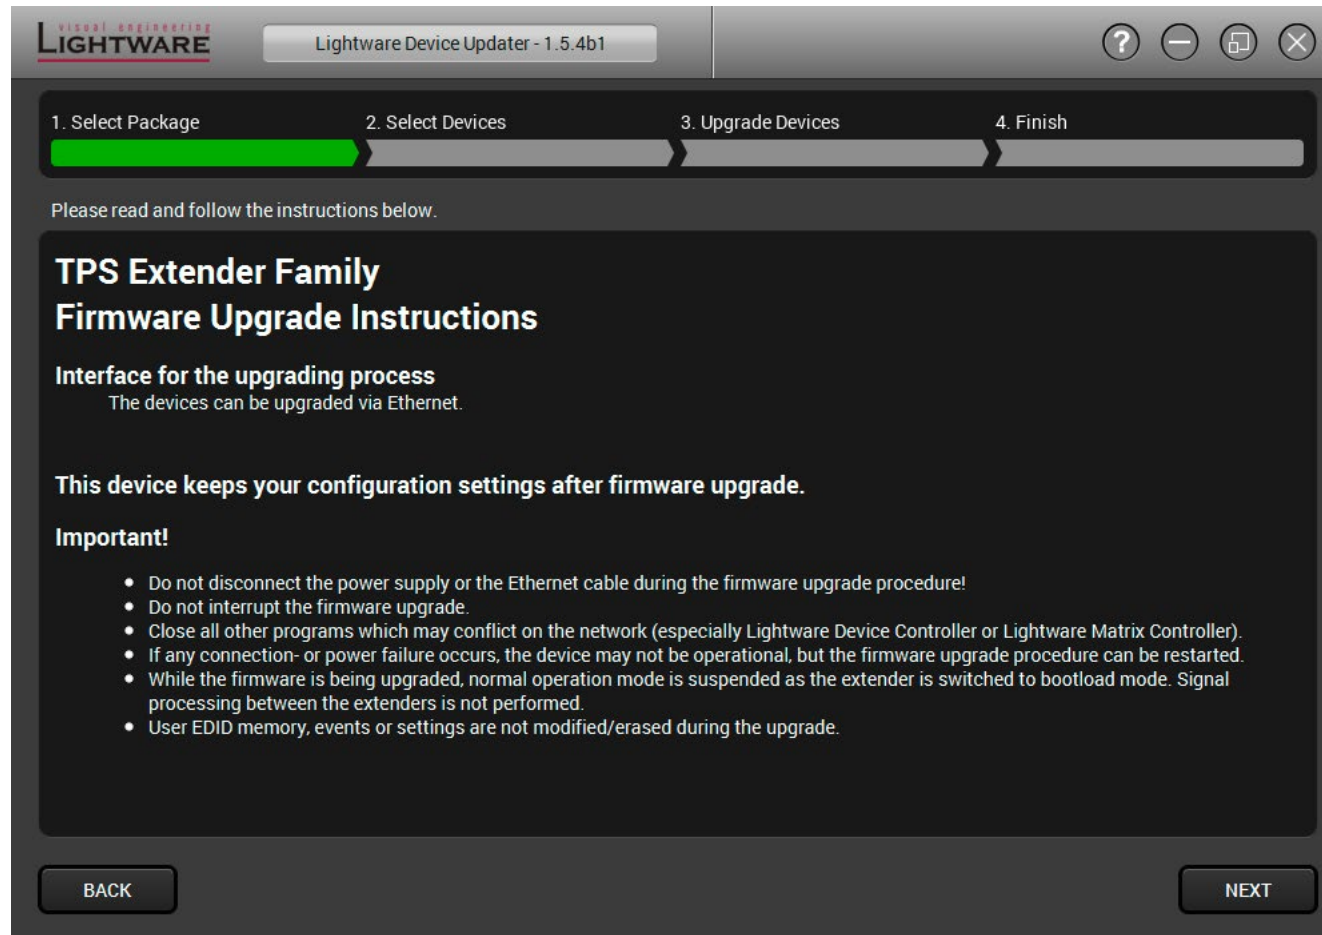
visual engineering
LIGHTWARE

Lightware Device Updater - 1.5.4b1

?

1. Select Package
2. Select Devices
3. Upgrade Devices
4. Finish

Please read and follow the instructions below.

TPS Extender Family
Firmware Upgrade Instructions

Interface for the upgrading process
The devices can be upgraded via Ethernet.

This device keeps your configuration settings after firmware upgrade.

Important!

- Do not disconnect the power supply or the Ethernet cable during the firmware upgrade procedure!
- Do not interrupt the firmware upgrade.
- Close all other programs which may conflict on the network (especially Lightware Device Controller or Lightware Matrix Controller).
- If any connection- or power failure occurs, the device may not be operational, but the firmware upgrade procedure can be restarted.
- While the firmware is being upgraded, normal operation mode is suspended as the extender is switched to bootload mode. Signal processing between the extenders is not performed.
- User EDID memory, events or settings are not modified/erased during the upgrade.

BACK

NEXT